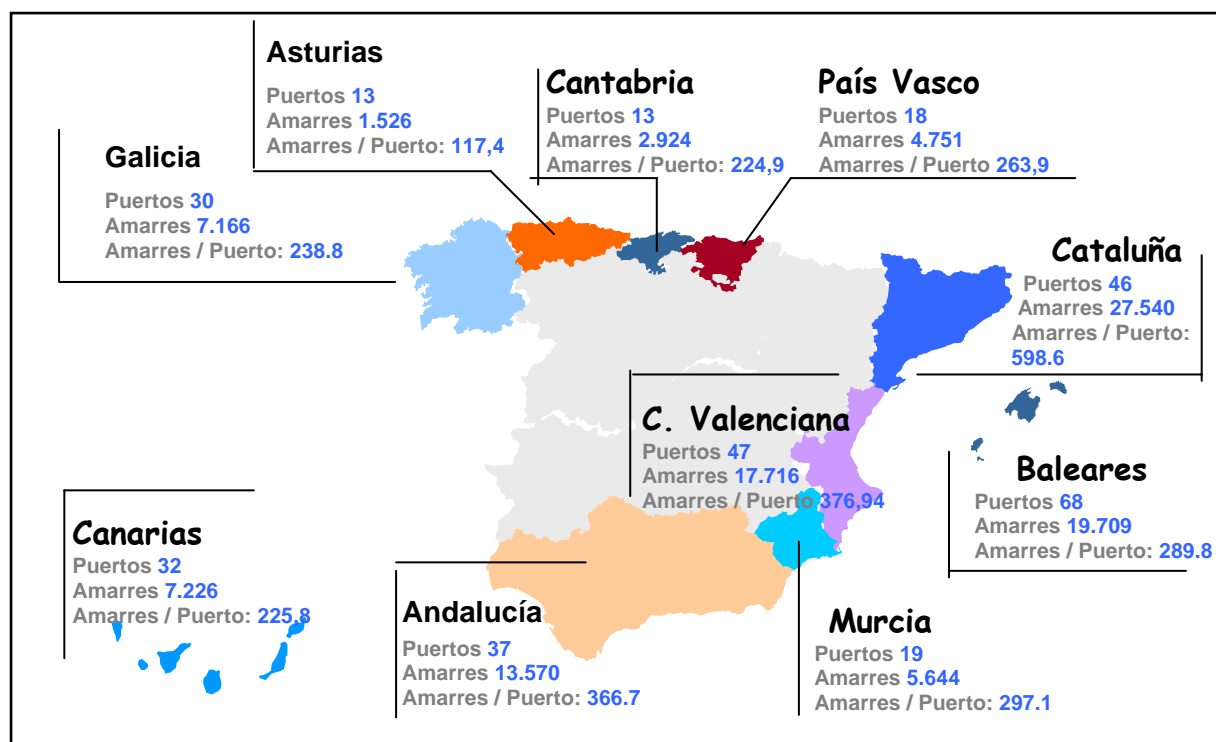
Asturias
Puertos 13
Amarres 1.526
Amarres / Puerto: 117,4

Cantabria
Puertos 13
Amarres 2.924
Amarres / Puerto: 224,9

País Vasco
Puertos 18
Amarres 4.751
Amarres / Puerto 263,9

Galicia
Puertos 30
Amarres 7.166
Amarres / Puerto: 238.8

Cataluña
Puertos 46
Amarres 27.540
Amarres / Puerto: 598.6

C. Valenciana
Puertos 47
Amarres 17.716
Amarres / Puerto 376,94

Baleares
Puertos 68
Amarres 19.709
Amarres / Puerto: 289.8

Canarias
Puertos 32
Amarres 7.226
Amarres / Puerto: 225,8

Andalucía
Puertos 37
Amarres 13.570
Amarres / Puerto: 366.7

Murcia
Puertos 19
Amarres 5.644
Amarres / Puerto: 297.1